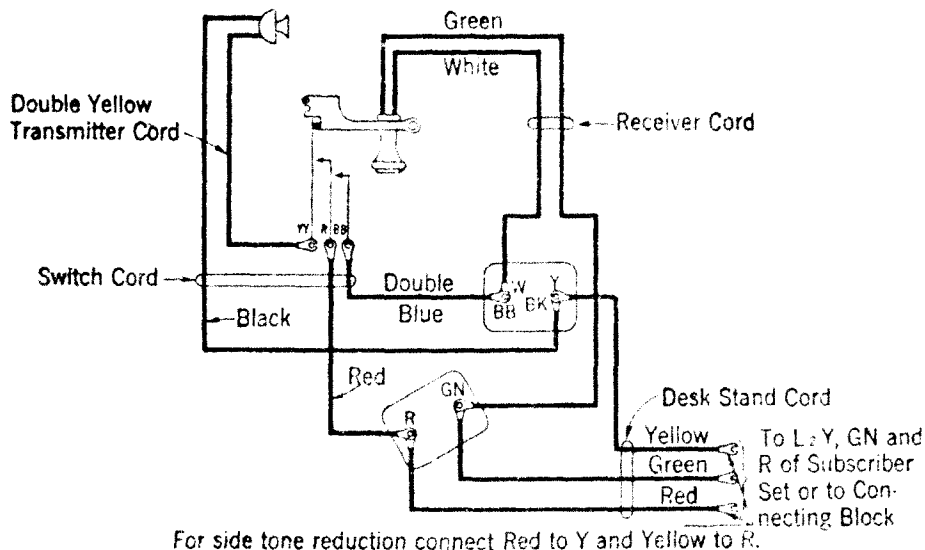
Green

White

Double Yellow Transmitter Cord

Receiver Cord

YY R BB

Switch Cord

Double

W BB

Y BK

Black

Blue

Red

GN

R

Desk Stand Cord

Yellow

Green

Red

To L, Y, GN and R of Subscriber Set or to Connecting Block

For side tone reduction connect Red to Y and Yellow to R.